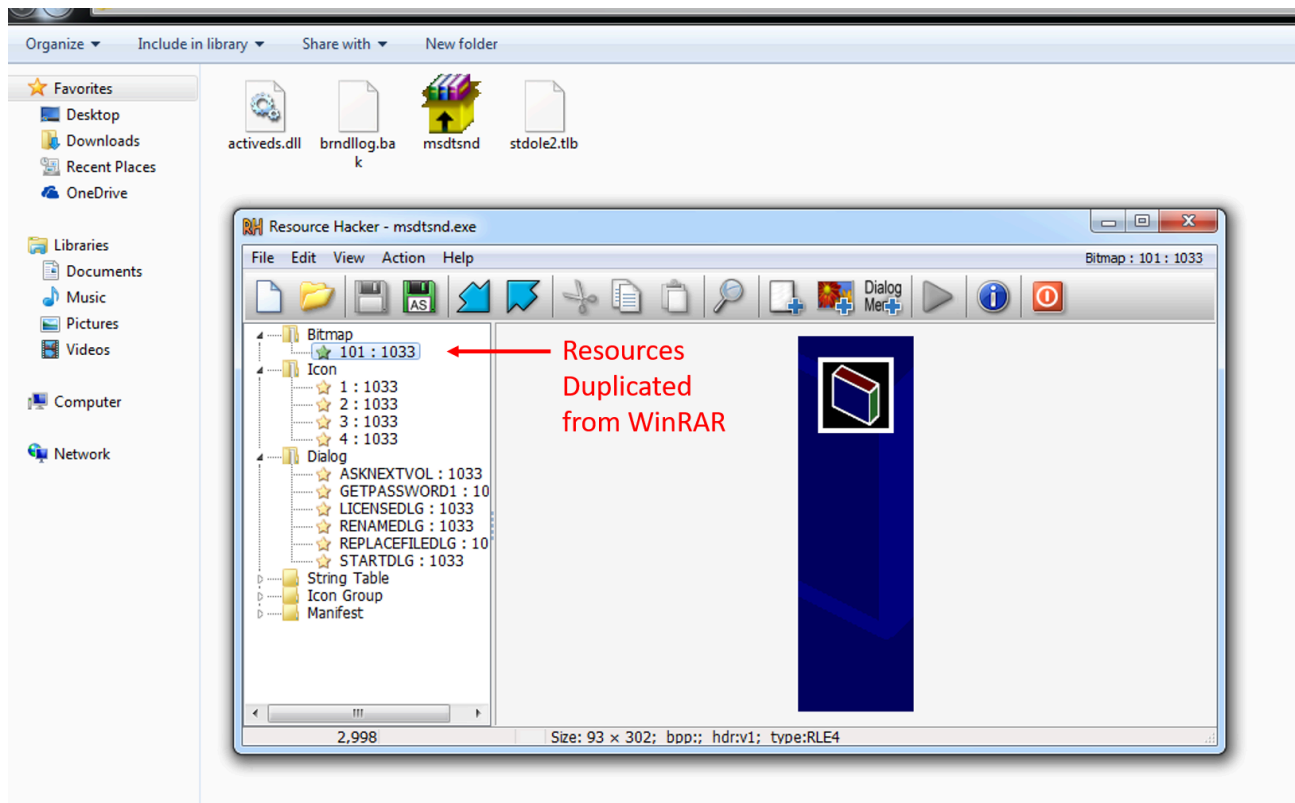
Organize ▾ Include in library ▾ Share with ▾ New folder

Favorites
Desktop
Downloads
Recent Places
OneDrive

Libraries
Documents
Music
Pictures
Videos

Computer

Network

activeds.dll
brndllog.bak
msdtsnd
stdole2.tlb

Resource Hacker - msdtsnd.exe

File Edit View Action Help

Bitmap : 101 : 1033

AS

Dialog Me

Bitmap
101 : 1033
Icon
1 : 1033
2 : 1033
3 : 1033
4 : 1033
Dialog
ASKNEXTVOL : 1033
GETPASSWORD1 : 10
LICENSEDLG : 1033
RENAMEDLG : 1033
REPLACEFILEDLG : 10
STARTDLG : 1033
String Table
Icon Group
Manifest

Resources Duplicated from WinRAR

2,998

Size: 93 × 302; bpp:; hdr:v1; type:RLE4